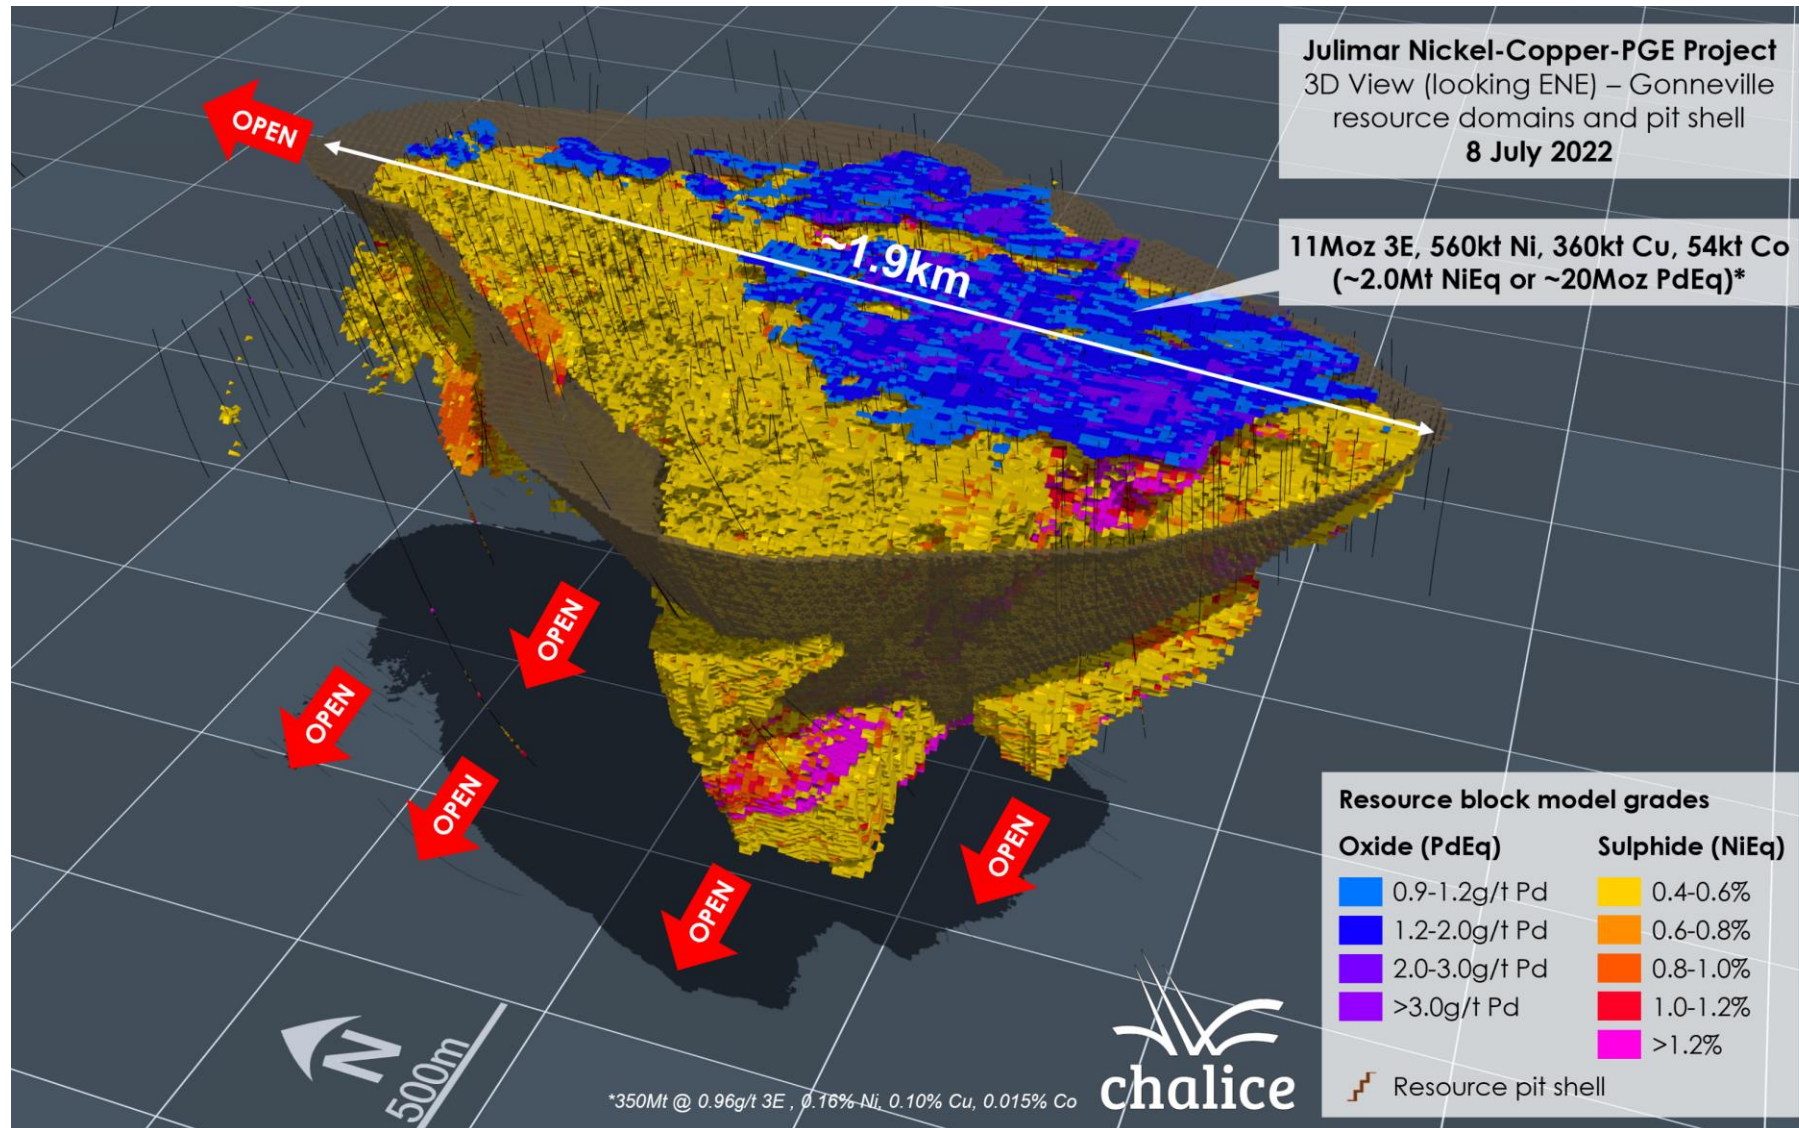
Julimar Nickel-Copper-PGE Project
3D View (looking ENE) – Gonneville resource domains and pit shell
8 July 2022

11Moz 3E, 560kt Ni, 360kt Cu, 54kt Co
(~2.0Mt NiEq or ~20Moz PdEq)*

OPEN

~1.9km

OPEN

OPEN

OPEN

OPEN

OPEN

Resource block model grades

| Oxide (PdEq) | Sulphide (NiEq) |
|---|---|
| 0.9-1.2g/t Pd | 0.4-0.6% |
| 1.2-2.0g/t Pd | 0.6-0.8% |
| 2.0-3.0g/t Pd | 0.8-1.0% |
| >3.0g/t Pd | 1.0-1.2% |
| | >1.2% |

Resource pit shell

N

500m

*350Mt @ 0.96g/t 3E , 0.16% Ni, 0.10% Cu, 0.015% Co

chalice